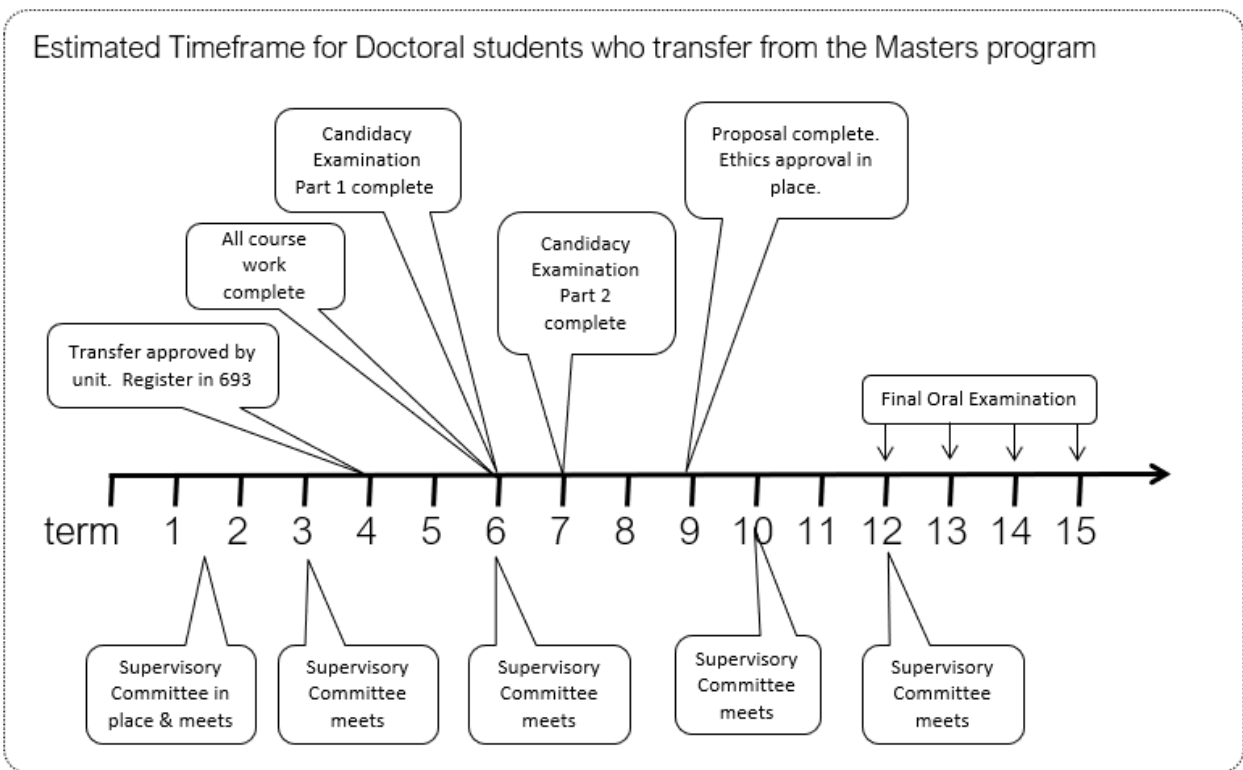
Estimated Timeframe for Doctoral students who transfer from the Masters program

Candidacy Examination Part 1 complete

Proposal complete. Ethics approval in place.

All course work complete

Candidacy Examination Part 2 complete

Transfer approved by unit. Register in 693

Final Oral Examination

term 1 2 3 4 5 6 7 8 9 10 11 12 13 14 15

Supervisory Committee in place & meets

Supervisory Committee meets

Supervisory Committee meets

Supervisory Committee meets

Supervisory Committee meets